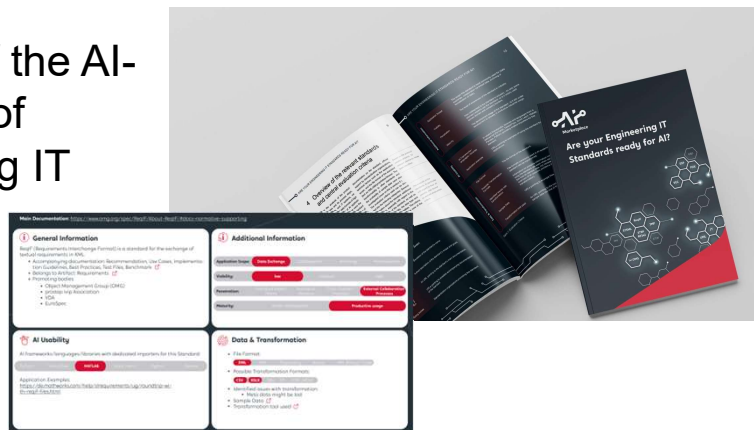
the AI-
of
g IT

Are your Engineering IT Standards ready for AI?

Overview of the relevant standards and central evaluation criteria

Main Documentation: https://www.omg.org/spec/ReqIF/About-ReqIF/#docs-normative-supporting

General Information

ReqIF (Requirements Interchange Format) is a standard for the exchange of textual requirements in XML.
• Accompanying documentation: Recommendation, Use Cases, Implementation Guidelines, Best Practices, Test Files, Benchmark
• Belongs to Artifact: Requirements
• Promoting bodies:
• Object Management Group (OMG)
• prostep ivip Association
• VDA
• EuroSpec

Additional Information

Application Scope: Data Exchange
Visibility: low
Penetration: External Collaboration Processes
Maturity: Productive usage

AI Usability

AI frameworks/languages/libraries with dedicated importers for this Standard:
MATLAB
Application Examples:
https://de.mathworks.com/help/slrequirements/ug/round-trip-ai-th-reqif-files.html

Data & Transformation

• File Format:
XML
• Possible Transformation Formats:
• Identified issues with transformation:
• Meta data might be lost
• Sample Data:
• Transformation tool used: